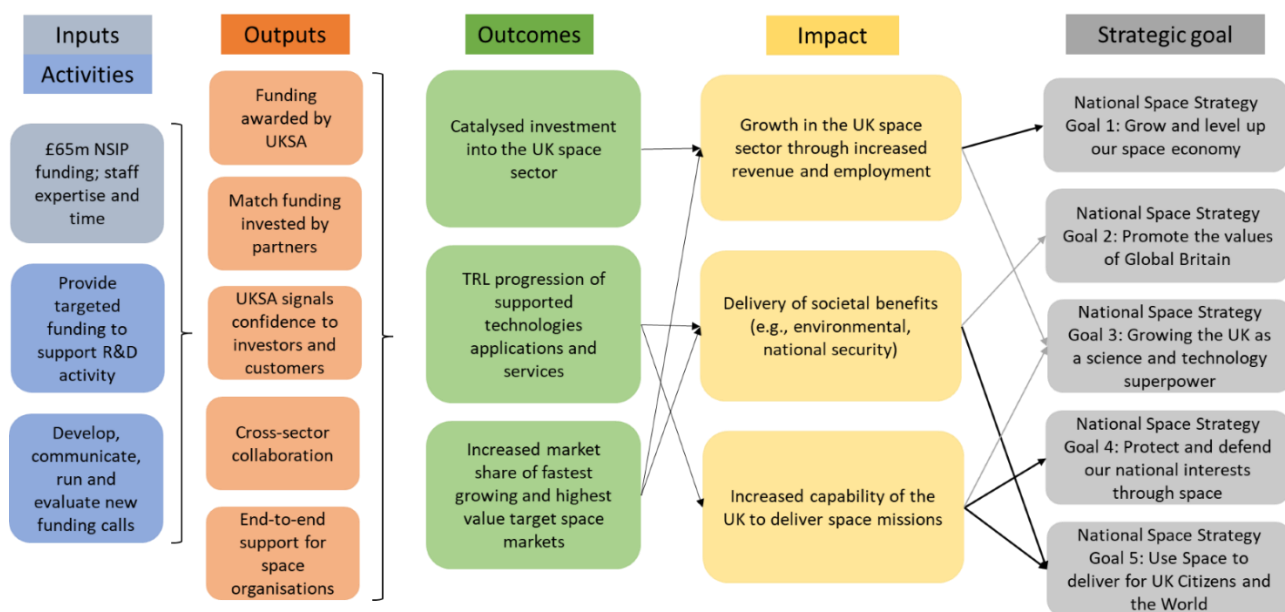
Inputs

Activities

£65m NSIP funding; staff expertise and time

Provide targeted funding to support R&D activity

Develop, communicate, run and evaluate new funding calls

Outputs

Funding awarded by UKSA

Match funding invested by partners

UKSA signals confidence to investors and customers

Cross-sector collaboration

End-to-end support for space organisations

Outcomes

Catalysed investment into the UK space sector

TRL progression of supported technologies applications and services

Increased market share of fastest growing and highest value target space markets

Impact

Growth in the UK space sector through increased revenue and employment

Delivery of societal benefits (e.g., environmental, national security)

Increased capability of the UK to deliver space missions

Strategic goal

National Space Strategy Goal 1: Grow and level up our space economy

National Space Strategy Goal 2: Promote the values of Global Britain

National Space Strategy Goal 3: Growing the UK as a science and technology superpower

National Space Strategy Goal 4: Protect and defend our national interests through space

National Space Strategy Goal 5: Use Space to deliver for UK Citizens and the World